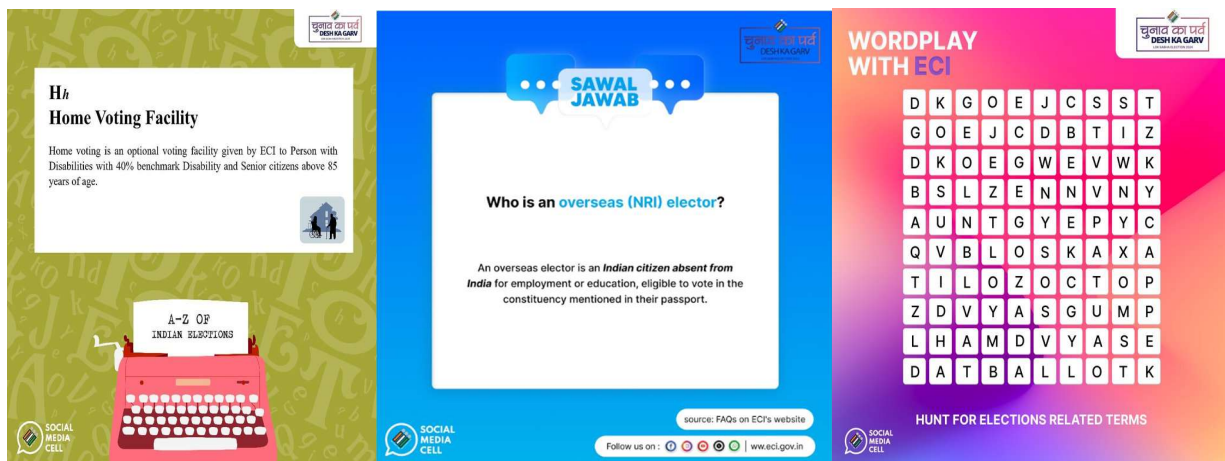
चुनाव का पर्व
DESH KA GARV

Hh
Home Voting Facility

Home voting is an optional voting facility given by ECI to Person with Disabilities with 40% benchmark Disability and Senior citizens above 85 years of age.

A-Z OF
INDIAN ELECTIONS

SOCIAL MEDIA CELL

चुनाव का पर्व
DESH KA GARV

SAWAL JAWAB

Who is an overseas (NRI) elector?

An overseas elector is an Indian citizen absent from India for employment or education, eligible to vote in the constituency mentioned in their passport.

source: FAQs on ECI's website

Follow us on : | ww.eci.gov.in

SOCIAL MEDIA CELL

चुनाव का पर्व
DESH KA GARV

WORDPLAY WITH ECI

| D | K | G | O | E | J | C | S | S | T |
|---|---|---|---|---|---|---|---|---|---|
| G | O | E | J | C | D | B | T | I | Z |
| D | K | O | E | G | W | E | V | W | K |
| B | S | L | Z | E | N | N | V | N | Y |
| A | U | N | T | G | Y | E | P | Y | C |
| Q | V | B | L | O | S | K | A | X | A |
| T | I | L | O | Z | O | C | T | O | P |
| Z | D | V | Y | A | S | G | U | M | P |
| L | H | A | M | D | V | Y | A | S | E |
| D | A | T | B | A | L | L | O | T | K |

HUNT FOR ELECTIONS RELATED TERMS

SOCIAL MEDIA CELL